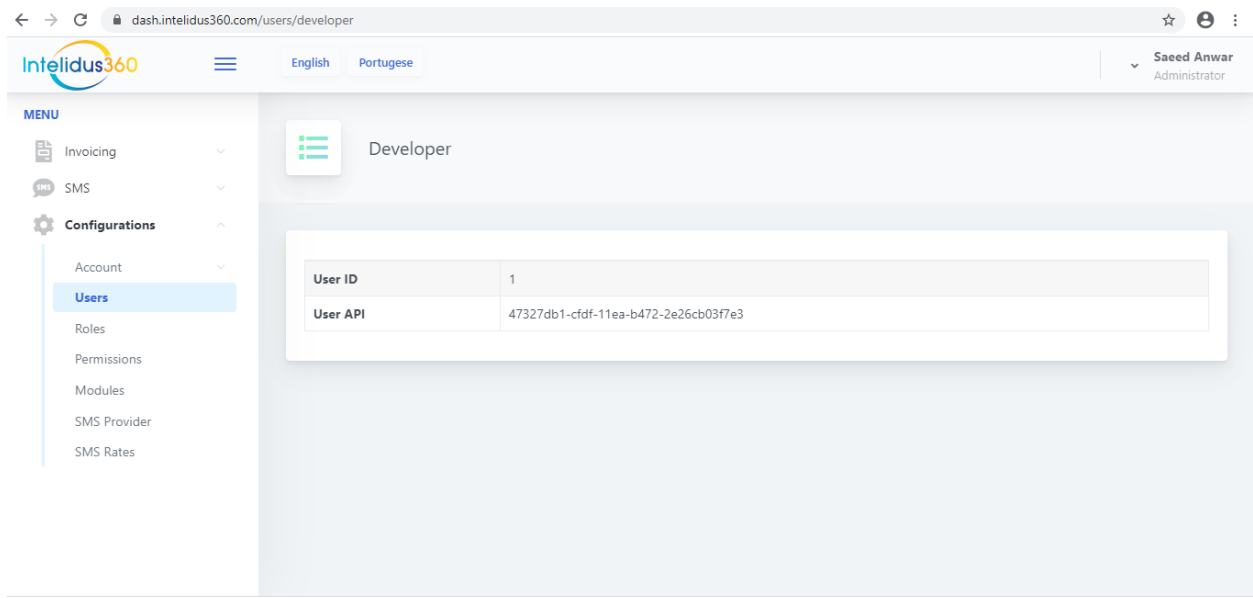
dash.intelidus360.com/users/developer

Intelidus360

English Portugese

Saeed Anwar
Administrator

MENU

Invoicing

SMS

SMS

Configurations

Account

Users

Roles

Permissions

Modules

SMS Provider

SMS Rates

Developer

| User ID | 1 |
|---|---|
| User API | 47327db1-cfdf-11ea-b472-2e26cb03f7e3 |